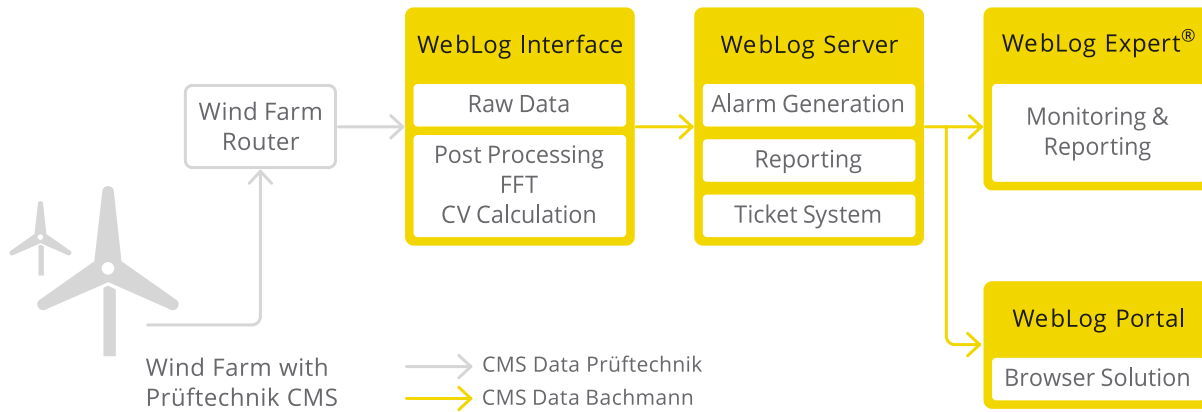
WebLog Interface

Raw Data

Post Processing
FFT
CV Calculation

WebLog Server

Alarm Generation

Reporting

Ticket System

WebLog Expert®

Monitoring &
Reporting

WebLog Portal

Browser Solution

Wind Farm
Router

Wind Farm with
Prüftechnik CMS

CMS Data Prüftechnik

CMS Data Bachmann